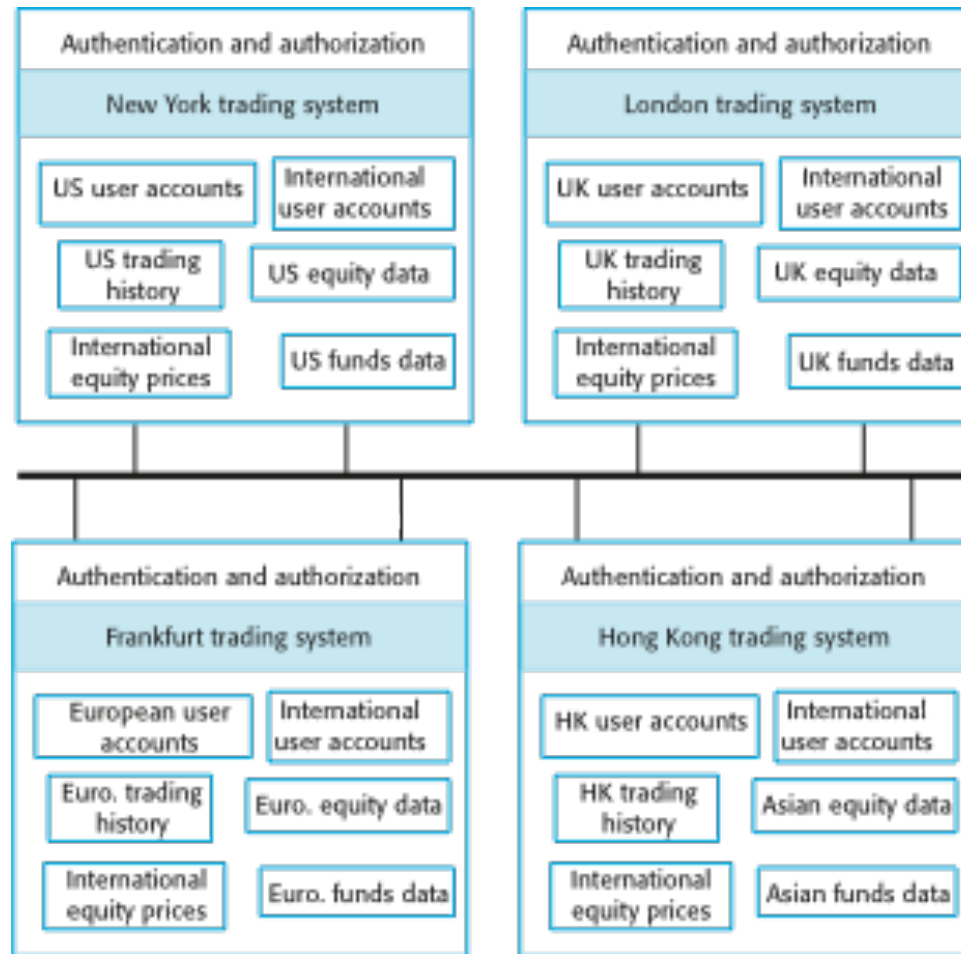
Authentication and authorization

New York trading system

US user accounts

International user accounts

US trading history

US equity data

International equity prices

US funds data

Authentication and authorization

London trading system

UK user accounts

International user accounts

UK trading history

UK equity data

International equity prices

UK funds data

Authentication and authorization

Frankfurt trading system

European user accounts

International user accounts

Euro. trading history

Euro. equity data

International equity prices

Euro. funds data

Authentication and authorization

Hong Kong trading system

HK user accounts

International user accounts

HK trading history

Asian equity data

International equity prices

Asian funds data